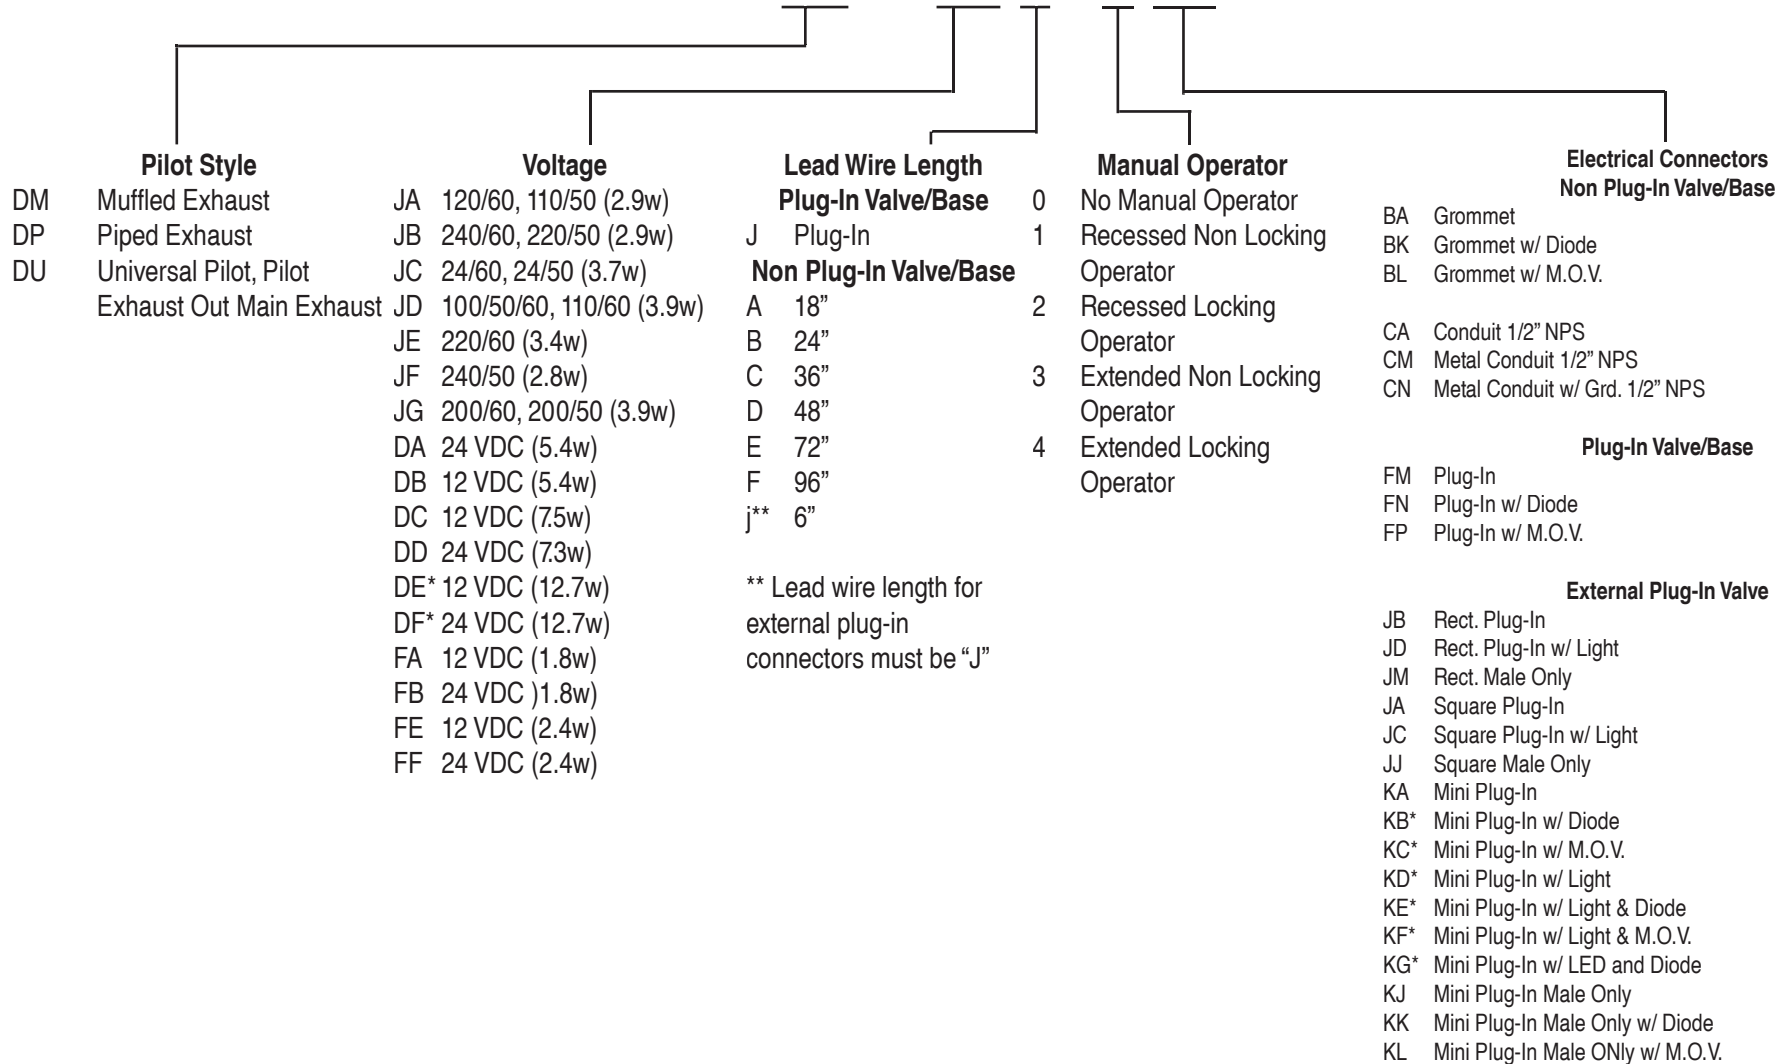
**Pilot Style**
DM Muffled Exhaust
DP Piped Exhaust
DU Universal Pilot, Pilot Exhaust Out Main Exhaust

**Voltage**
JA 120/60, 110/50 (2.9w)
JB 240/60, 220/50 (2.9w)
JC 24/60, 24/50 (3.7w)
JD 100/50/60, 110/60 (3.9w)
JE 220/60 (3.4w)
JF 240/50 (2.8w)
JG 200/60, 200/50 (3.9w)
DA 24 VDC (5.4w)
DB 12 VDC (5.4w)
DC 12 VDC (7.5w)
DD 24 VDC (7.3w)
DE* 12 VDC (12.7w)
DF* 24 VDC (12.7w)
FA 12 VDC (1.8w)
FB 24 VDC )1.8w)
FE 12 VDC (2.4w)
FF 24 VDC (2.4w)

**Lead Wire Length**
**Plug-In Valve/Base**
J Plug-In
**Non Plug-In Valve/Base**
A 18"
B 24"
C 36"
D 48"
E 72"
F 96"
j** 6"

** Lead wire length for external plug-in connectors must be "J"

**Manual Operator**
0 No Manual Operator
1 Recessed Non Locking Operator
2 Recessed Locking Operator
3 Extended Non Locking Operator
4 Extended Locking Operator

**Electrical Connectors**
**Non Plug-In Valve/Base**
BA Grommet
BK Grommet w/ Diode
BL Grommet w/ M.O.V.

CA Conduit 1/2" NPS
CM Metal Conduit 1/2" NPS
CN Metal Conduit w/ Grd. 1/2" NPS

**Plug-In Valve/Base**
FM Plug-In
FN Plug-In w/ Diode
FP Plug-In w/ M.O.V.

**External Plug-In Valve**
JB Rect. Plug-In
JD Rect. Plug-In w/ Light
JM Rect. Male Only
JA Square Plug-In
JC Square Plug-In w/ Light
JJ Square Male Only
KA Mini Plug-In
KB* Mini Plug-In w/ Diode
KC* Mini Plug-In w/ M.O.V.
KD* Mini Plug-In w/ Light
KE* Mini Plug-In w/ Light & Diode
KF* Mini Plug-In w/ Light & M.O.V.
KG* Mini Plug-In w/ LED and Diode
KJ Mini Plug-In Male Only
KK Mini Plug-In Male Only w/ Diode
KL Mini Plug-In Male ONly w/ M.O.V.